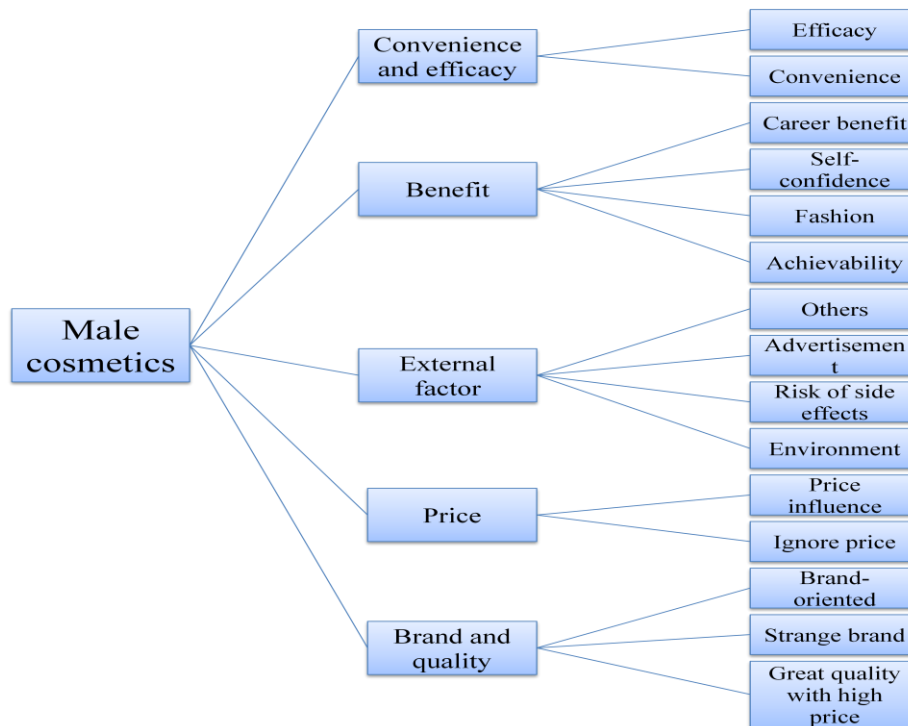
Male cosmetics

Convenience and efficacy
Efficacy
Convenience

Benefit
Career benefit
Self-confidence
Fashion
Achievability

External factor
Others
Advertisement
Risk of side effects
Environment

Price
Price influence
Ignore price

Brand and quality
Brand-oriented
Strange brand
Great quality with high price